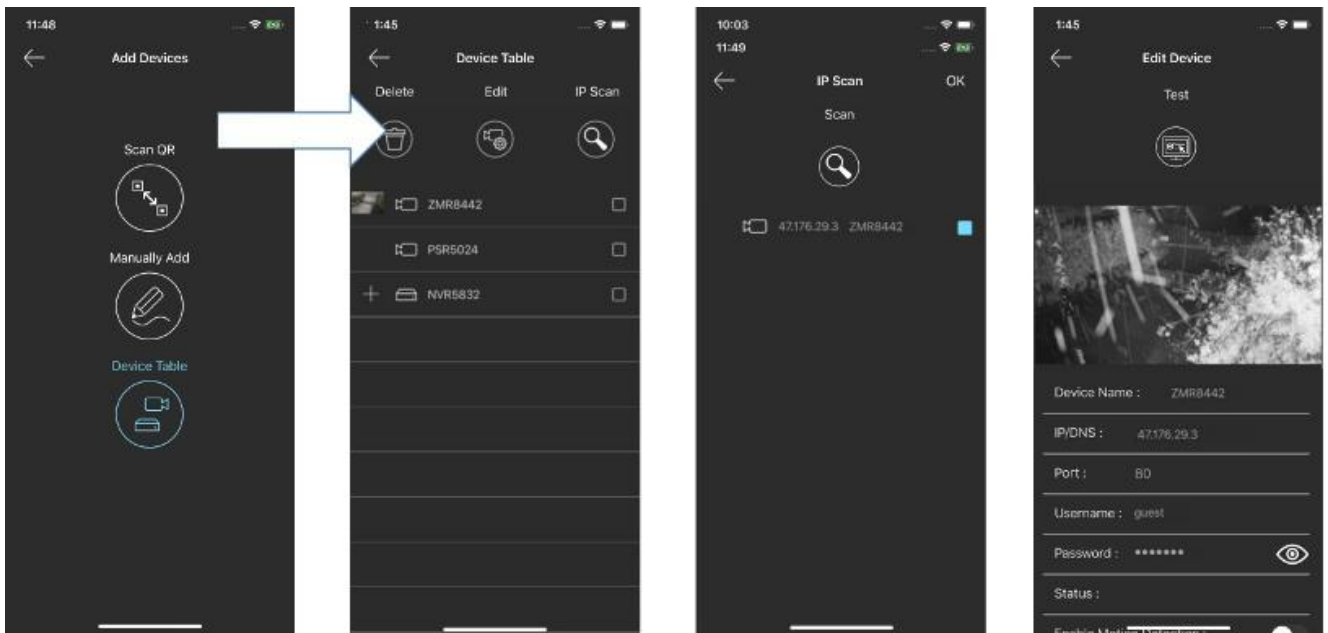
11:48

Add Devices

Scan QR

Manually Add

Device Table

1:45

Device Table

Delete

Edit

IP Scan

ZMR8442

PSR5024

NVR5832

10:03

11:49

IP Scan

OK

Scan

47.176.29.3 ZMR8442

1:45

Edit Device

Test

Device Name : ZMR8442

IP/DNS : 47.176.29.3

Port : 80

Username : guest

Password : •••••••

Status :

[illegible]